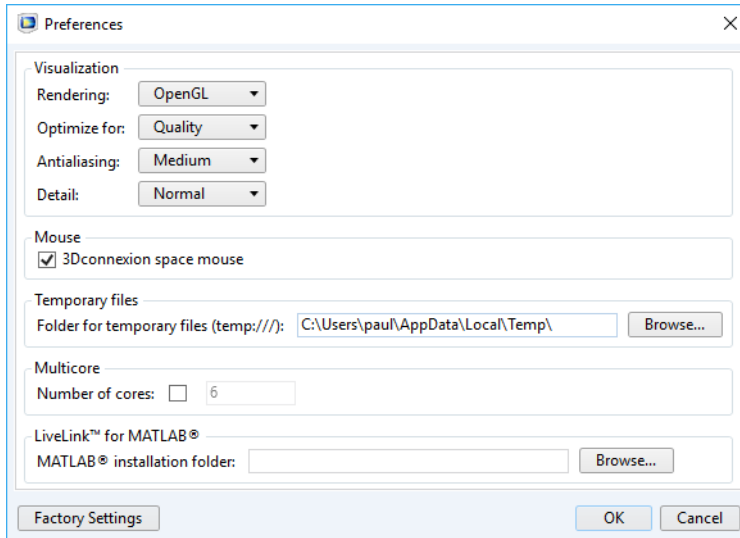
Preferences

Visualization
Rendering: OpenGL
Optimize for: Quality
Antialiasing: Medium
Detail: Normal

Mouse
3Dconnexion space mouse

Temporary files
Folder for temporary files (temp:///): C:\Users\paul\AppData\Local\Temp\ Browse...

Multicore
Number of cores: 6

LiveLink™ for MATLAB®
MATLAB® installation folder: Browse...

Factory Settings OK Cancel